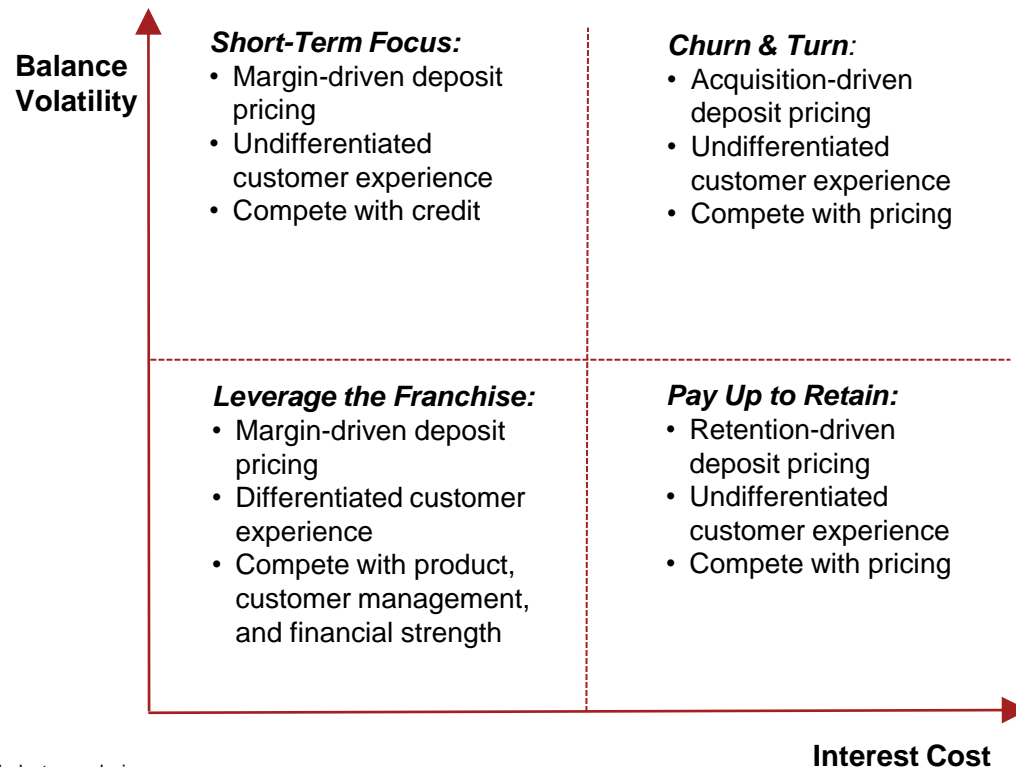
Balance Volatility

Short-Term Focus:
• Margin-driven deposit pricing
• Undifferentiated customer experience
• Compete with credit

Churn & Turn:
• Acquisition-driven deposit pricing
• Undifferentiated customer experience
• Compete with pricing

Leverage the Franchise:
• Margin-driven deposit pricing
• Differentiated customer experience
• Compete with product, customer management, and financial strength

Pay Up to Retain:
• Retention-driven deposit pricing
• Undifferentiated customer experience
• Compete with pricing

Interest Cost